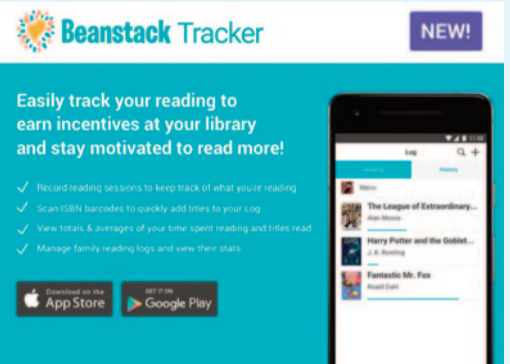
Beanstack Tracker

NEW!

Easily track your reading to earn incentives at your library and stay motivated to read more!

✓ Record reading sessions to keep track of what you're reading
✓ Scan ISBN barcodes to quickly add titles to your Log
✓ View totals & averages of your time spent reading and titles read
✓ Manage family reading logs and view their stats

Download on the App Store

GET IT ON Google Play

Log

Reading

History

Marc

The League of Extraordinary...
Alan Moore

Harry Potter and the Goblet...
J. K. Rowling

Fantastic Mr. Fox
Roald Dahl